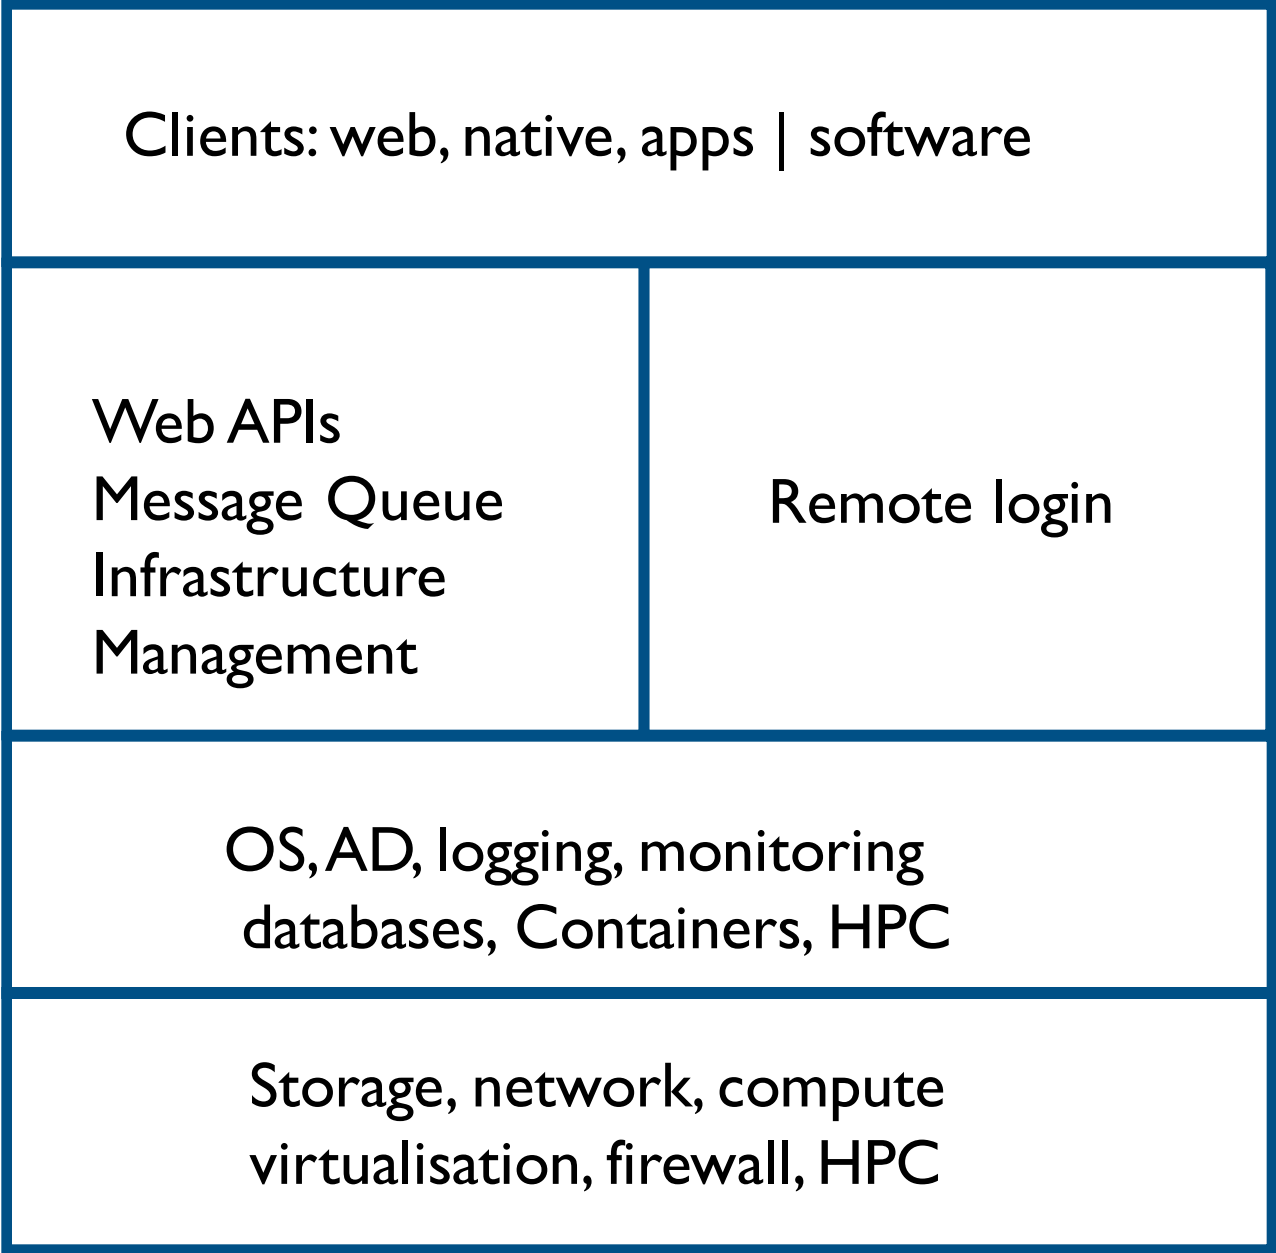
Clients: web, native, apps | software

Web APIs
Message Queue
Infrastructure
Management

Remote login

OS, AD, logging, monitoring
databases, Containers, HPC

Storage, network, compute
virtualisation, firewall, HPC